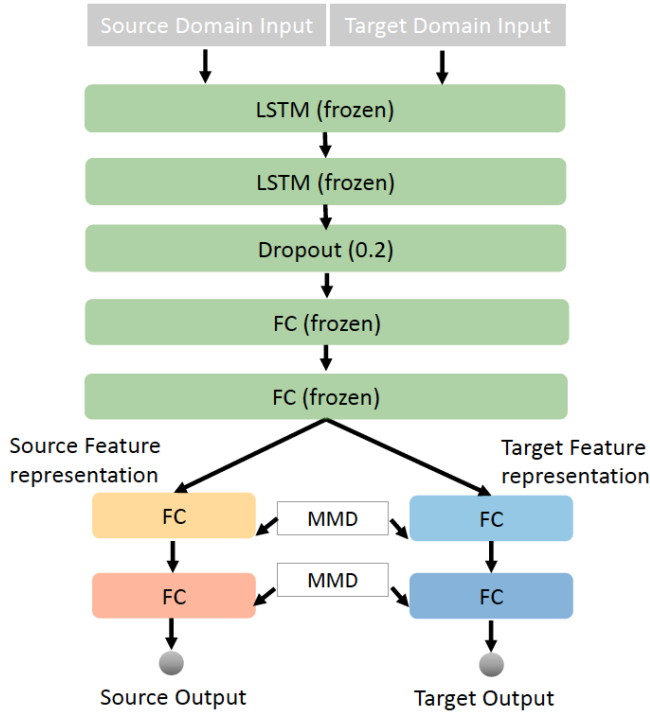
Source Domain Input
Target Domain Input

LSTM (frozen)

LSTM (frozen)

Dropout (0.2)

FC (frozen)

FC (frozen)

Source Feature representation

Target Feature representation

FC

MMD

FC

FC

MMD

FC

Source Output

Target Output